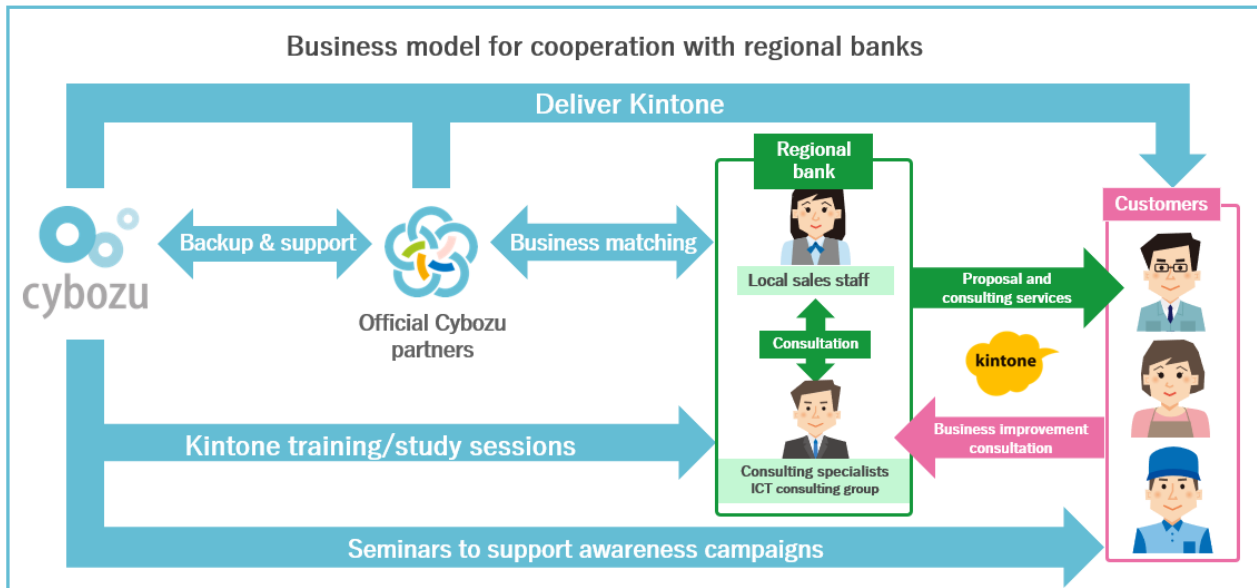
Business model for cooperation with regional banks

Deliver Kintone

Regional bank

Customers

cybozu

Backup & support

Official Cybozu partners

Business matching

Local sales staff

Proposal and consulting services

Consultation

kintone

Consulting specialists ICT consulting group

Business improvement consultation

Kintone training/study sessions

Seminars to support awareness campaigns